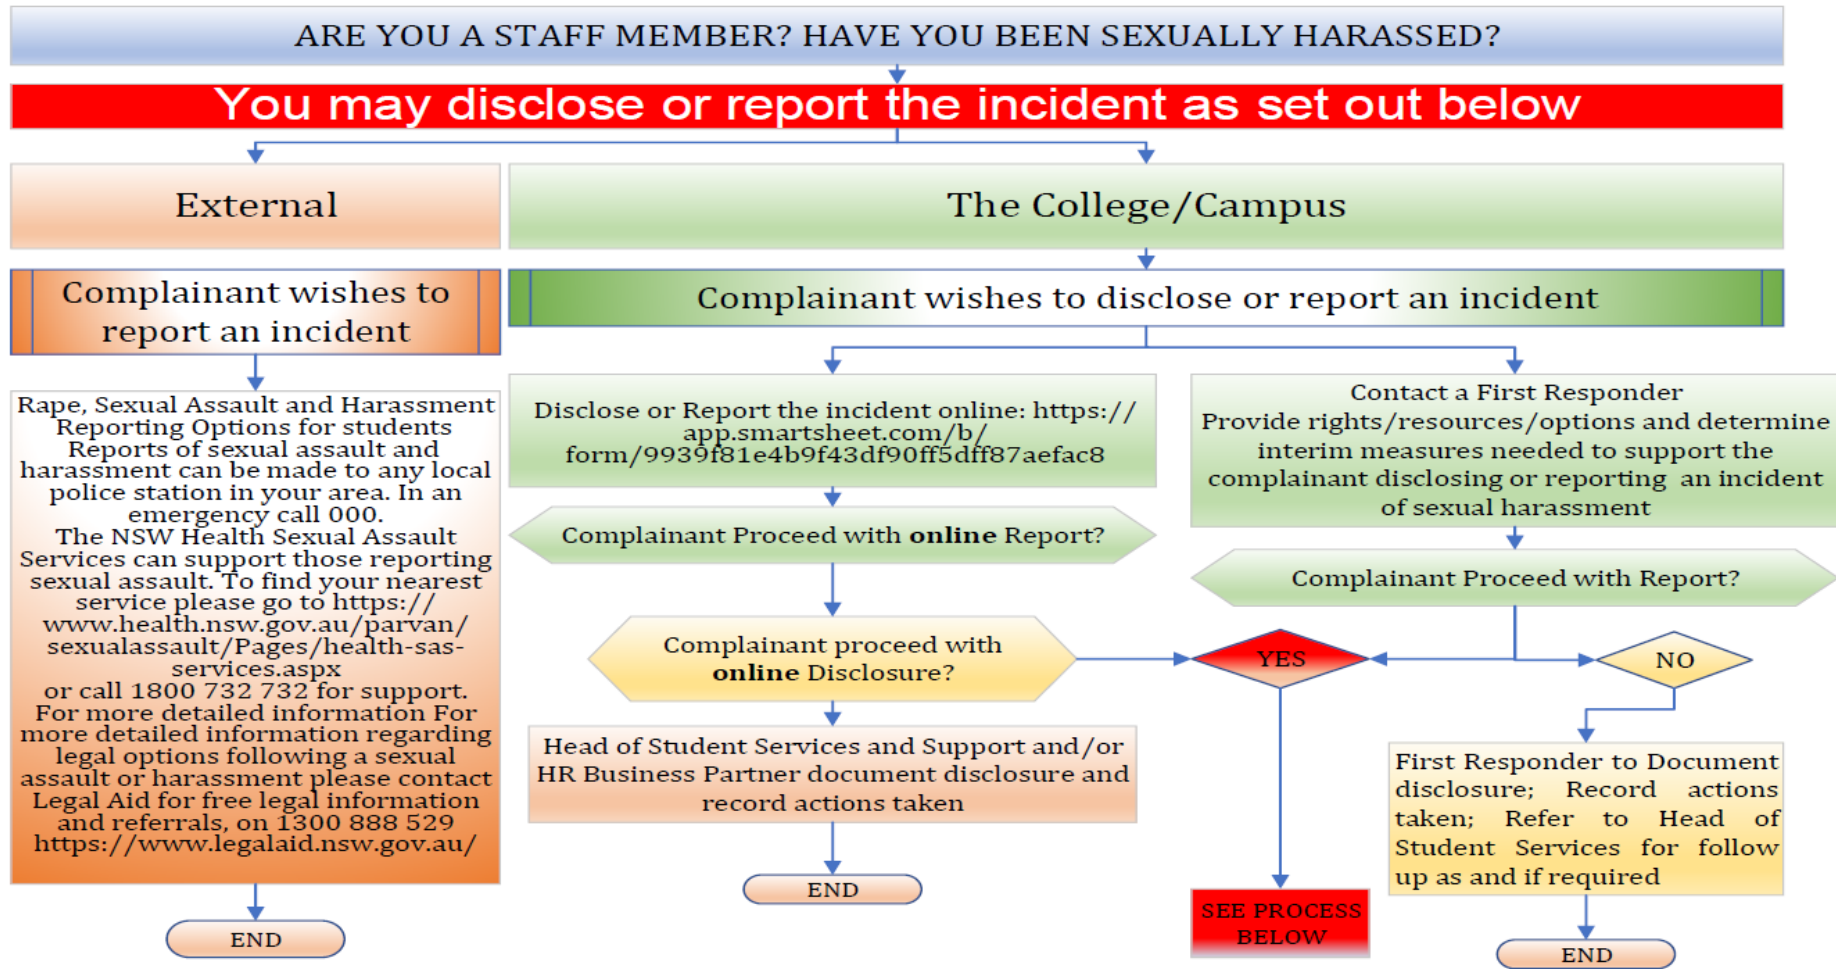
ARE YOU A STAFF MEMBER? HAVE YOU BEEN SEXUALLY HARASSED?

You may disclose or report the incident as set out below

External

The College/Campus

Complainant wishes to report an incident

Complainant wishes to disclose or report an incident

Rape, Sexual Assault and Harassment Reporting Options for students Reports of sexual assault and harassment can be made to any local police station in your area. In an emergency call 000. The NSW Health Sexual Assault Services can support those reporting sexual assault. To find your nearest service please go to https://www.health.nsw.gov.au/parvan/sexualassault/Pages/health-sas-services.aspx or call 1800 732 732 for support. For more detailed information For more detailed information regarding legal options following a sexual assault or harassment please contact Legal Aid for free legal information and referrals, on 1300 888 529 https://www.legalaid.nsw.gov.au/

END

Disclose or Report the incident online: https://app.smartsheet.com/b/form/9939f81e4b9f43df90ff5dff87aefac8

Complainant Proceed with **online** Report?

Complainant proceed with **online** Disclosure?

Head of Student Services and Support and/or HR Business Partner document disclosure and record actions taken

END

Contact a First Responder Provide rights/resources/options and determine interim measures needed to support the complainant disclosing or reporting an incident of sexual harassment

Complainant Proceed with Report?

YES

NO

SEE PROCESS BELOW

First Responder to Document disclosure; Record actions taken; Refer to Head of Student Services for follow up as and if required

END